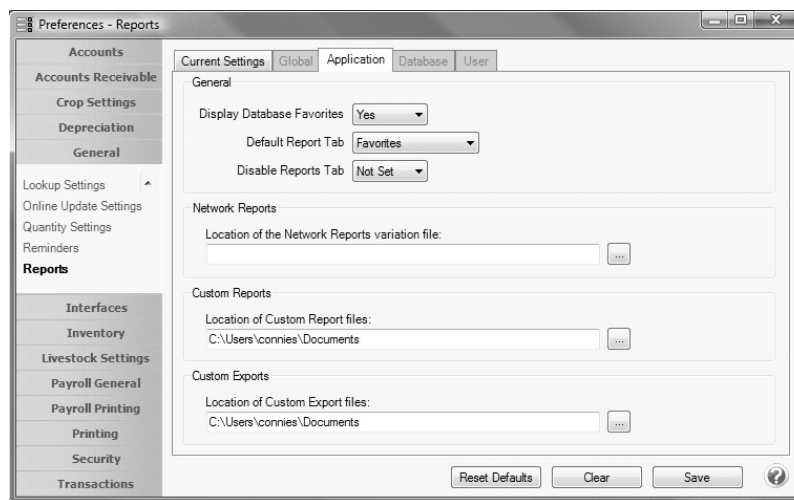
Preferences - Reports

Accounts
Accounts Receivable
Crop Settings
Depreciation
General

Lookup Settings
Online Update Settings
Quantity Settings
Reminders
Reports

Interfaces
Inventory
Livestock Settings
Payroll General
Payroll Printing
Printing
Security
Transactions

Current Settings | Global | Application | Database | User

General

Display Database Favorites Yes

Default Report Tab Favorites

Disable Reports Tab Not Set

Network Reports

Location of the Network Reports variation file:

...

Custom Reports

Location of Custom Report files:

C:\Users\connies\Documents ...

Custom Exports

Location of Custom Export files:

C:\Users\connies\Documents ...

Reset Defaults Clear Save